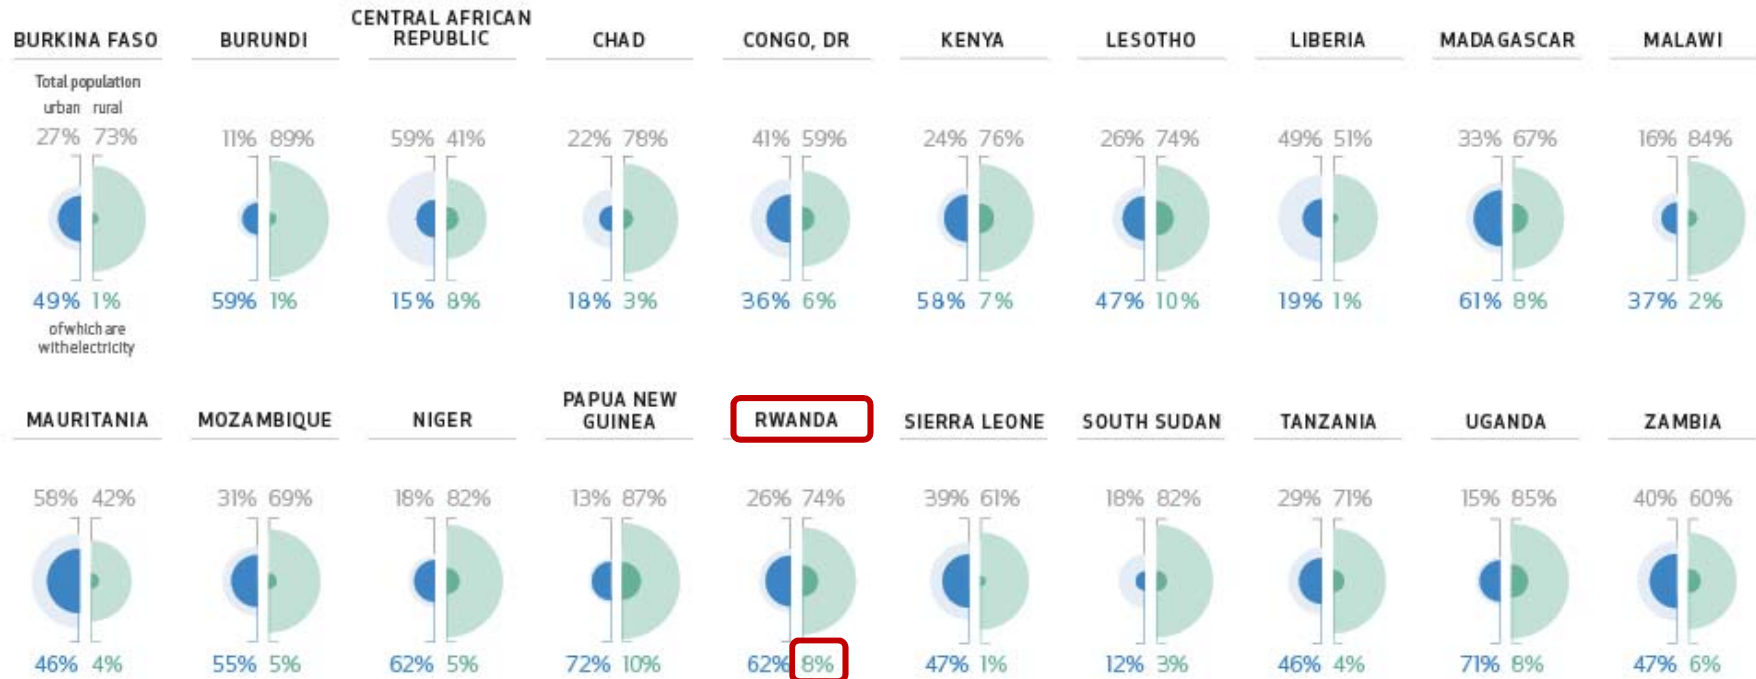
BURKINA FASO
Total population
urban rural
27% 73%
49% 1%
of which are with electricity

BURUNDI
11% 89%
59% 1%

CENTRAL AFRICAN REPUBLIC
59% 41%
15% 8%

CHAD
22% 78%
18% 3%

CONGO, DR
41% 59%
36% 6%

KENYA
24% 76%
58% 7%

LESOTHO
26% 74%
47% 10%

LIBERIA
49% 51%
19% 1%

MADAGASCAR
33% 67%
61% 8%

MALAWI
16% 84%
37% 2%

MAURITANIA
58% 42%
46% 4%

MOZAMBIQUE
31% 69%
55% 5%

NIGER
18% 82%
62% 5%

PAPUA NEW GUINEA
13% 87%
72% 10%

RWANDA
26% 74%
62% 8%

SIERRA LEONE
39% 61%
47% 1%

SOUTH SUDAN
18% 82%
12% 3%

TANZANIA
29% 71%
46% 4%

UGANDA
15% 85%
71% 8%

ZAMBIA
40% 60%
47% 6%